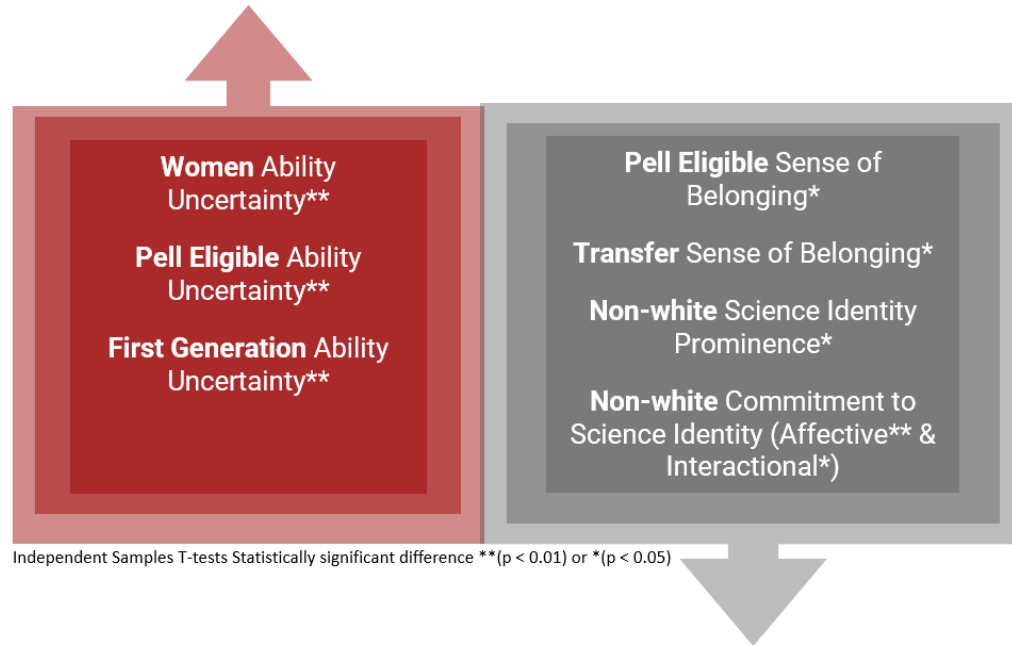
Women Ability Uncertainty**

Pell Eligible Ability Uncertainty**

First Generation Ability Uncertainty**

Pell Eligible Sense of Belonging*

Transfer Sense of Belonging*

Non-white Science Identity Prominence*

Non-white Commitment to Science Identity (Affective** & Interactional*)

Independent Samples T-tests Statistically significant difference **(p < 0.01) or *(p < 0.05)